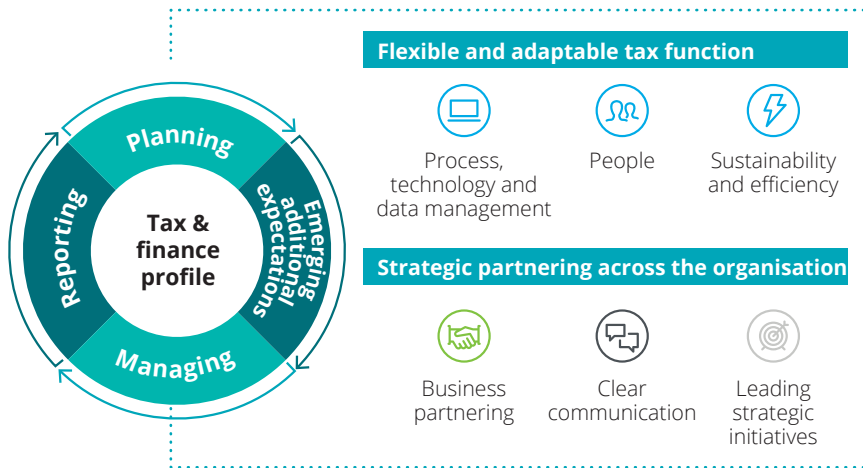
Planning

Emerging additional expectations

Managing

Reporting

Tax & finance profile

Flexible and adaptable tax function

Process, technology and data management

People

Sustainability and efficiency

Strategic partnering across the organisation

Business partnering

Clear communication

Leading strategic initiatives